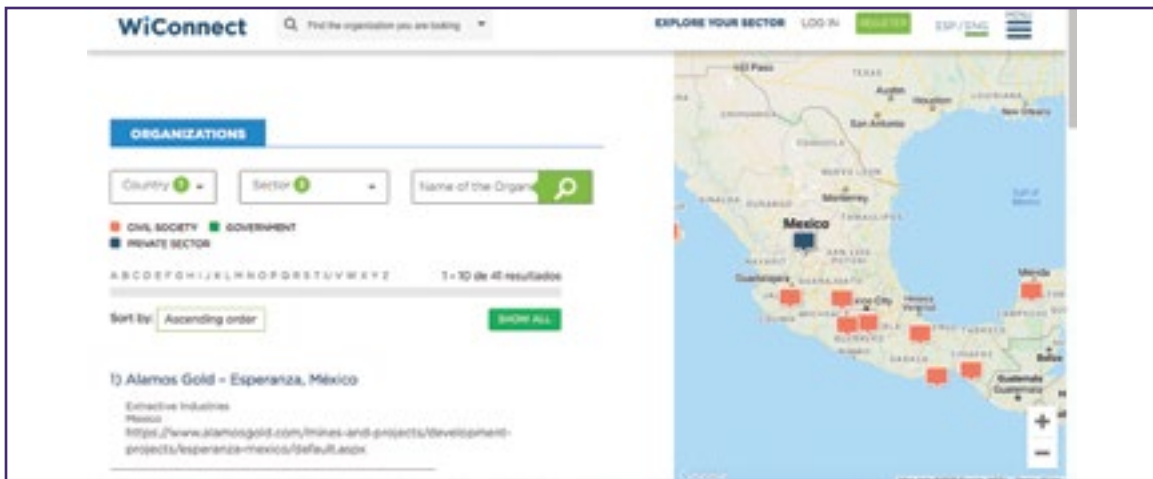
WiConnect

Find the organization you are looking

EXPLORE YOUR SECTOR LOG IN REGISTER ESP/ENG MENU

ORGANIZATIONS

Country 0

Sector 0

Name of the Organ

CIVIL SOCIETY GOVERNMENT

PRIVATE SECTOR

A B C D E F G H I J K L M N O P Q R S T U V W X Y Z

1 - 10 de 41 resultados

Sort by: Ascending order

SHOW ALL

1) Alamos Gold - Esperanza, México

Extractive Industries
Mexico
https://www.alamosgold.com/mines-and-projects/development-projects/esperanza-mexico/default.aspx

El Paso
TEXAS
Austin
Houston
San Antonio
LOUISIANA
New Orleans
Monterrey
TAMAULIPAS
Mexico
SAN LUIS POTOSI
Guadalajara
Mexico City
Veracruz
GUERRERO
OAXACA
CHIAPAS
TABASCO
Mérida
Belize
Guatemala
Gulf of Mexico
+
−